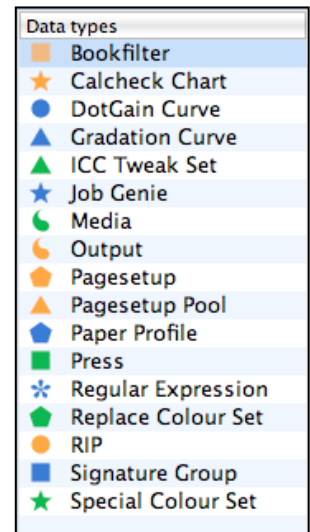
Data types

Bookfilter
Calcheck Chart
DotGain Curve
Gradation Curve
ICC Tweak Set
Job Genie
Media
Output
Pagesetup
Pagesetup Pool
Paper Profile
Press
Regular Expression
Replace Colour Set
RIP
Signature Group
Special Colour Set